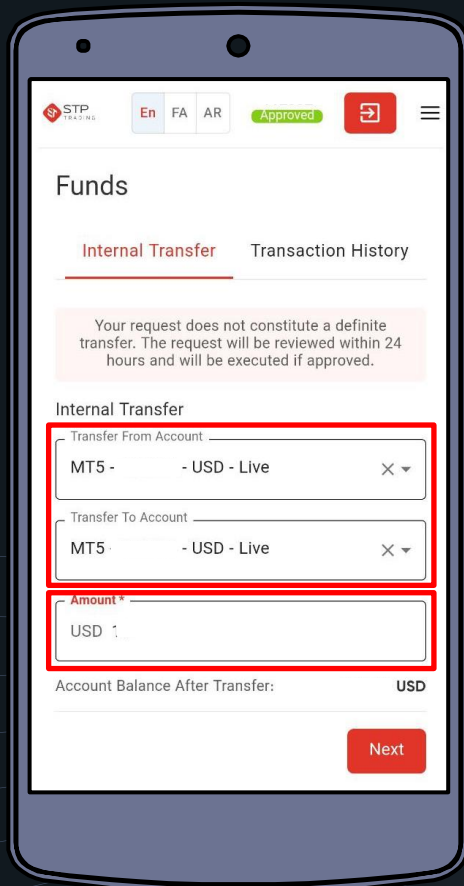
STP TRADING

En FA AR

Approved

Funds

Internal Transfer

Transaction History

Your request does not constitute a definite transfer. The request will be reviewed within 24 hours and will be executed if approved.

Internal Transfer

Transfer From Account

MT5 - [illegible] - USD - Live

Transfer To Account

MT5 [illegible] - USD - Live

Amount *

USD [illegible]

Account Balance After Transfer:

USD

Next